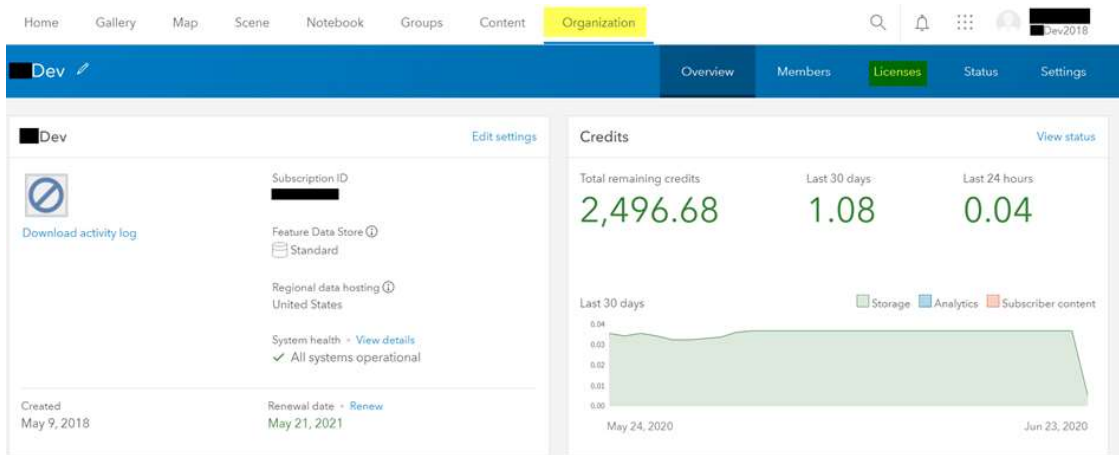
Home Gallery Map Scene Notebook Groups Content Organization

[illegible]Dev2018

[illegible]Dev

Overview Members Licenses Status Settings

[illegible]Dev

Edit settings

Download activity log

Subscription ID
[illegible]

Feature Data Store ⓘ
Standard

Regional data hosting ⓘ
United States

System health • View details
✓ All systems operational

Created
May 9, 2018

Renewal date • Renew
May 21, 2021

Credits

View status

Total remaining credits
2,496.68

Last 30 days
1.08

Last 24 hours
0.04

Last 30 days

Storage Analytics Subscriber content

0.04
0.03
0.02
0.01
0.00

May 24, 2020

Jun 23, 2020